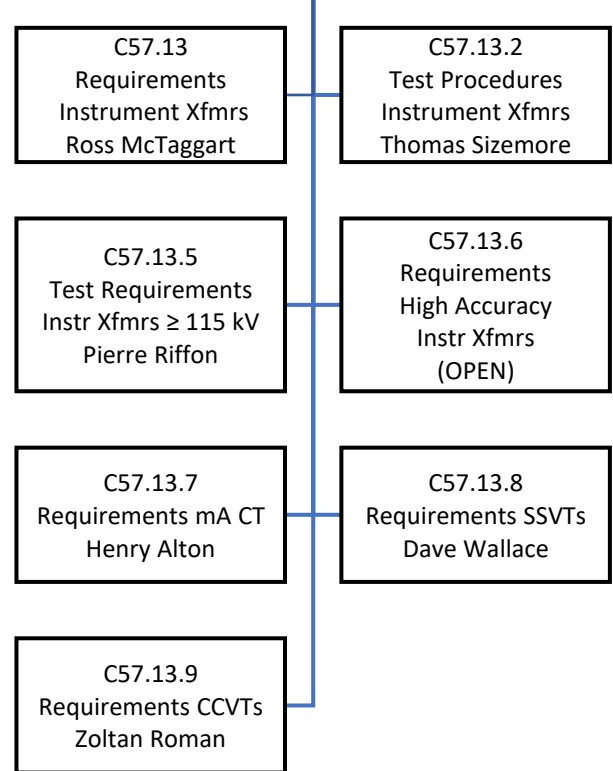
C57.13
Requirements
Instrument Xfmrs
Ross McTaggart

C57.13.2
Test Procedures
Instrument Xfmrs
Thomas Sizemore

C57.13.5
Test Requirements
Instr Xfmrs ≥ 115 kV
Pierre Riffon

C57.13.6
Requirements
High Accuracy
Instr Xfmrs
(OPEN)

C57.13.7
Requirements mA CT
Henry Alton

C57.13.8
Requirements SSVTs
Dave Wallace

C57.13.9
Requirements CCVTs
Zoltan Roman